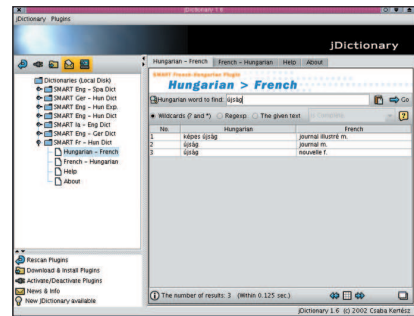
jDictionary 1.6

jDictionary Plugins

jDictionary

Dictionaries (Local Disk)
SMART Eng - Spa Dict
SMART Ger - Hun Dict
SMART Eng - Hun Exp.
SMART Eng - Hun Dict
SMART Ia - Eng Dict
SMART Eng - Ger Dict
SMART Fr - Hun Dict
Hungarian – French
French – Hungarian
Help
About

Rescan Plugins
Download & Install Plugins
Activate/Deactivate Plugins
News & Info
New jDictionary available

Hungarian – French | French – Hungarian | Help | About

SMART French-Hungarian Plugin
Hungarian > French

Hungarian word to find: újság

Go

Wildcards (? and *) | Regexp | The given text

| No. | Hungarian | French |
|---|---|---|
| 1 | képes újság | journal illustré m. |
| 2 | újság | journal m. |
| 3 | újság | nouvelle f. |

The number of results: 3 (Within 0.125 sec.)

jDictionary 1.6 (c) 2002 Csaba Kertész